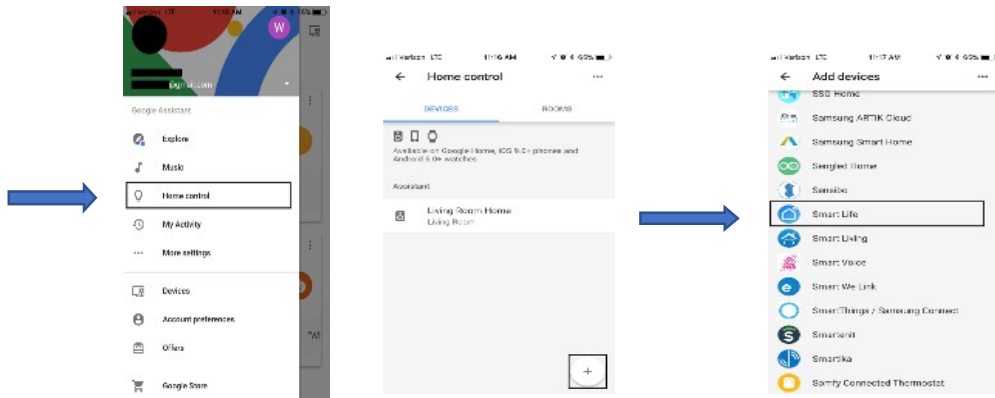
Verizon LTE 11:15 AM

W

gmail.com

Google Assistant

Explore

Music

Home control

My Activity

More settings

Devices

Account preferences

Offers

Google Store

Verizon LTE 11:16 AM 63%

Home control

DEVICES

ROOMS

Available on Google Home, iOS 9.0+ phones and Android 6.0+ watches

Assistant

Living Room Home
Living Room

+

Verizon LTE 11:17 AM 63%

Add devices

SSS Home

Samsung ARTIK Cloud

Samsung Smart Home

Sengled Home

Sensibo

Smart Life

Smart Living

Smart Voice

Smart We Link

SmartThings / Samsung Connect

Smartenit

Smartika

Somfy Connected Thermostat